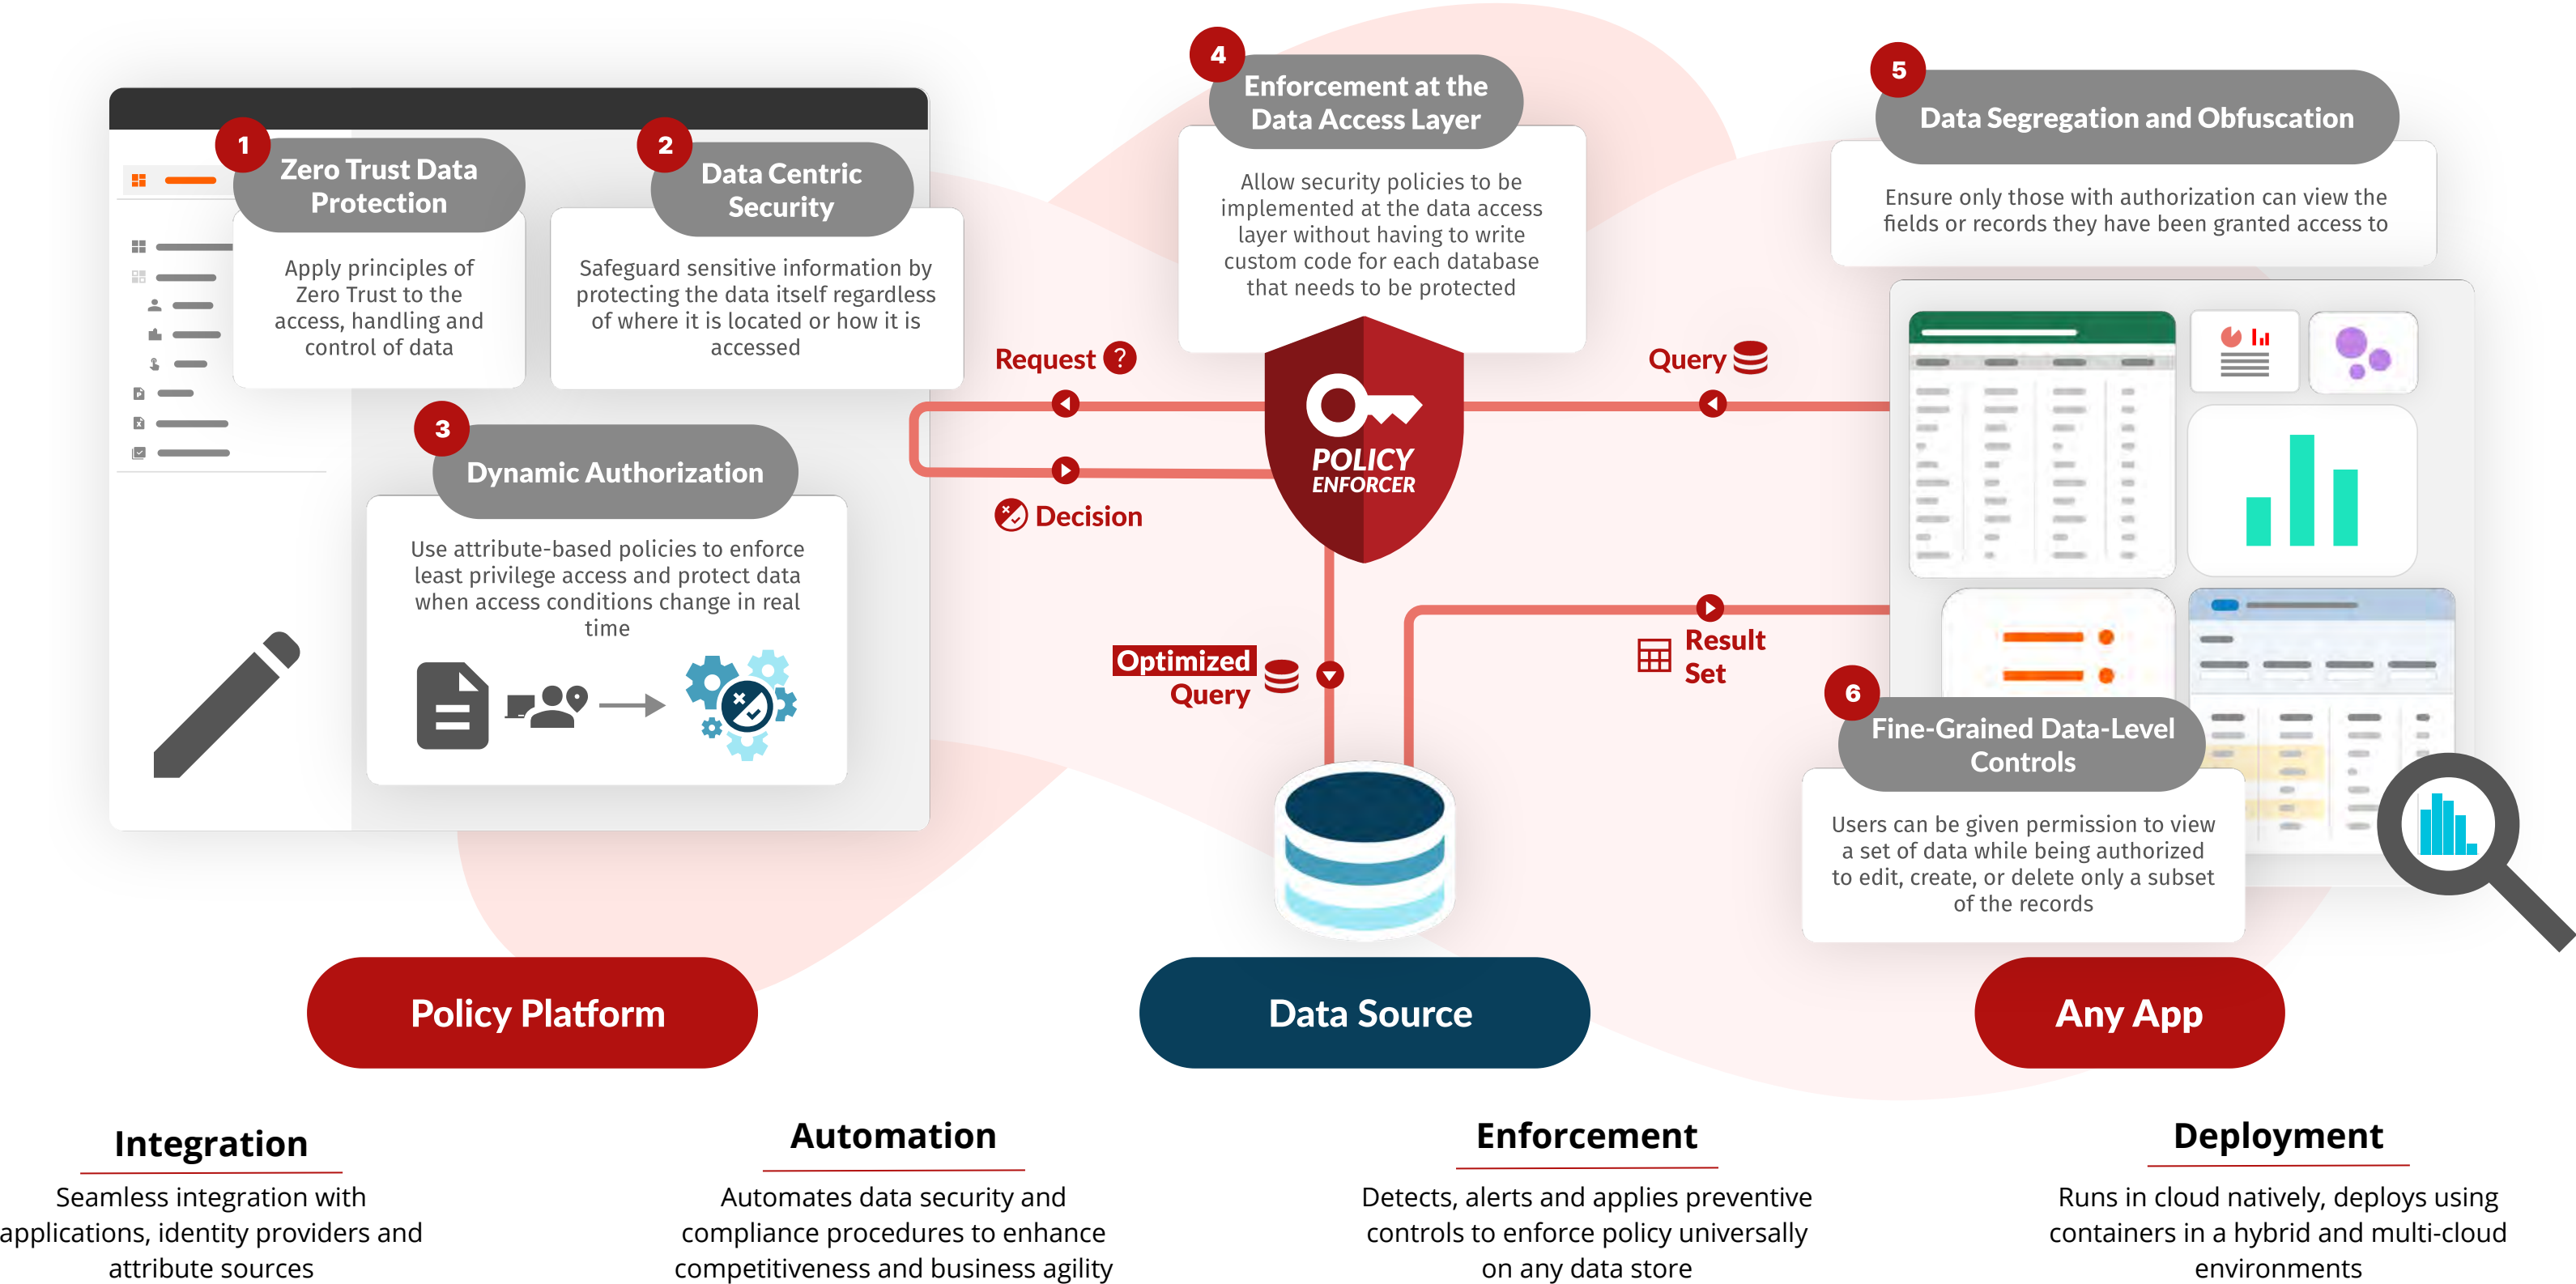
1
Zero Trust Data Protection

Apply principles of Zero Trust to the access, handling and control of data

2
Data Centric Security

Safeguard sensitive information by protecting the data itself regardless of where it is located or how it is accessed

3
Dynamic Authorization

Use attribute-based policies to enforce least privilege access and protect data when access conditions change in real time

4
Enforcement at the Data Access Layer

Allow security policies to be implemented at the data access layer without having to write custom code for each database that needs to be protected

5
Data Segregation and Obfuscation

Ensure only those with authorization can view the fields or records they have been granted access to

Request

Decision

POLICY ENFORCER

Query

Optimized Query

Result Set

6
Fine-Grained Data-Level Controls

Users can be given permission to view a set of data while being authorized to edit, create, or delete only a subset of the records

Policy Platform

Data Source

Any App

Integration

Seamless integration with applications, identity providers and attribute sources

Automation

Automates data security and compliance procedures to enhance competitiveness and business agility

Enforcement

Detects, alerts and applies preventive controls to enforce policy universally on any data store

Deployment

Runs in cloud natively, deploys using containers in a hybrid and multi-cloud environments